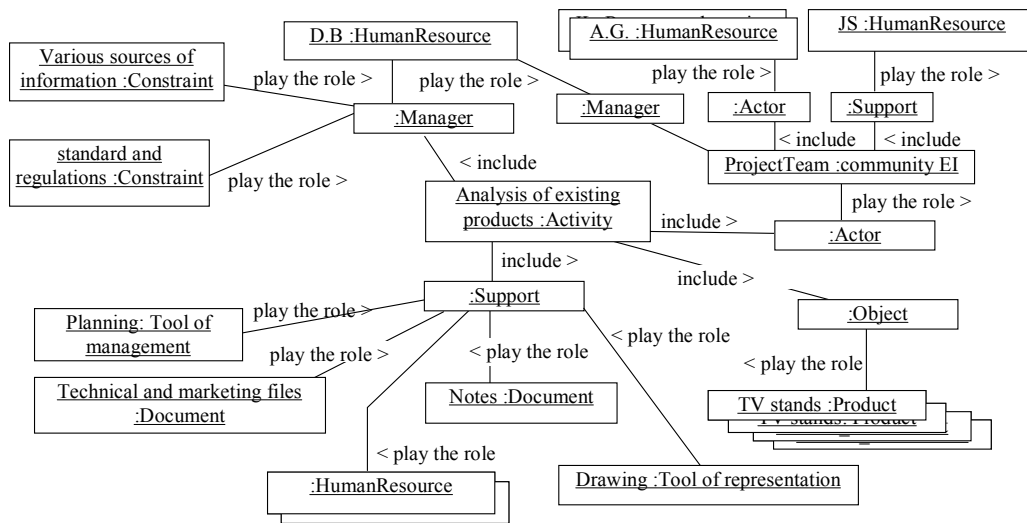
D.B :HumanResource

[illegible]

A.G. :HumanResource

JS :HumanResource

Various sources of information :Constraint

play the role >

play the role >

play the role >

play the role >

:Manager

:Manager

:Actor

:Support

< include

< include

standard and regulations :Constraint

play the role >

< include

ProjectTeam :community EI

play the role >

Analysis of existing products :Activity

include >

:Actor

include >

include >

:Support

play the role >

:Object

Planning: Tool of management

< play the role

play the role >

< play the role

< play the role

Technical and marketing files :Document

Notes :Document

TV stands :Product

TV stands :Product

< play the role

:HumanResource

Drawing :Tool of representation